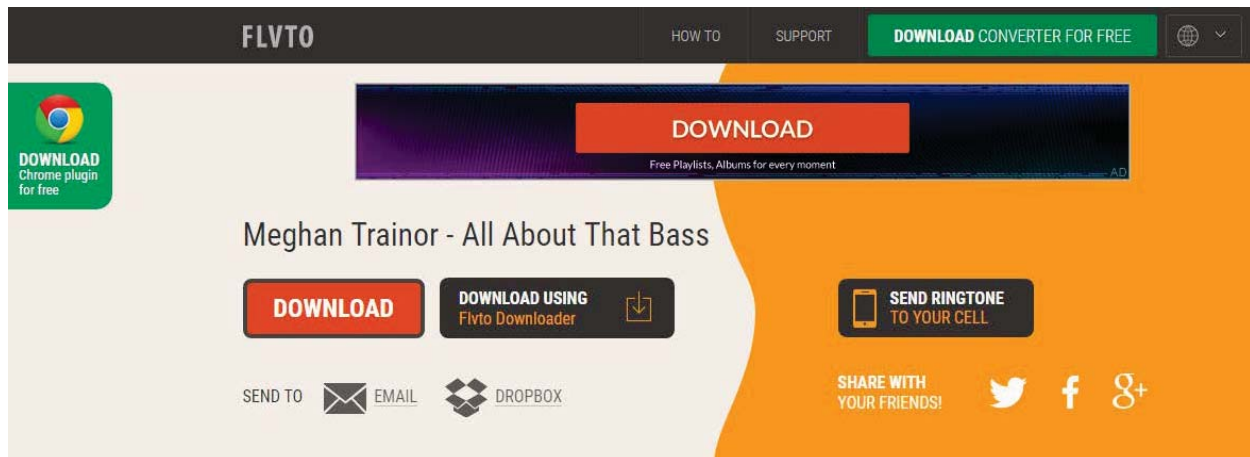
FLVTO

HOW TO

SUPPORT

DOWNLOAD CONVERTER FOR FREE

DOWNLOAD
Chrome plugin for free

DOWNLOAD
Free Playlists, Albums for every moment
AD

Meghan Trainor - All About That Bass

DOWNLOAD

DOWNLOAD USING
Flvto Downloader

SEND RINGTONE
TO YOUR CELL

SEND TO

EMAIL

DROPBOX

SHARE WITH
YOUR FRIENDS!

f

8+